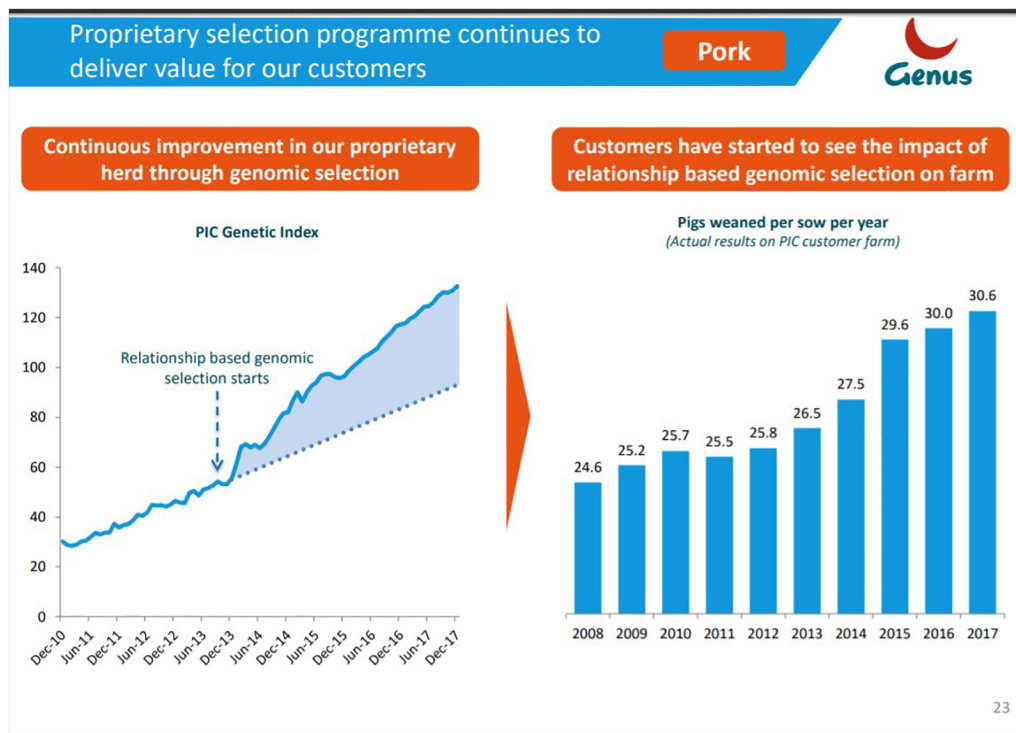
Proprietary selection programme continues to deliver value for our customers

Pork

Genus

Continuous improvement in our proprietary herd through genomic selection

PIC Genetic Index

140
120
100
80
60
40
20
0

Relationship based genomic selection starts

Dec-10, Jun-11, Dec-11, Jun-12, Dec-12, Jun-13, Dec-13, Jun-14, Dec-14, Jun-15, Dec-15, Jun-16, Dec-16, Jun-17, Dec-17

Customers have started to see the impact of relationship based genomic selection on farm

Pigs weaned per sow per year
(Actual results on PIC customer farm)

| 2008 | 2009 | 2010 | 2011 | 2012 | 2013 | 2014 | 2015 | 2016 | 2017 |
|---|---|---|---|---|---|---|---|---|---|
| 24.6 | 25.2 | 25.7 | 25.5 | 25.8 | 26.5 | 27.5 | 29.6 | 30.0 | 30.6 |

23